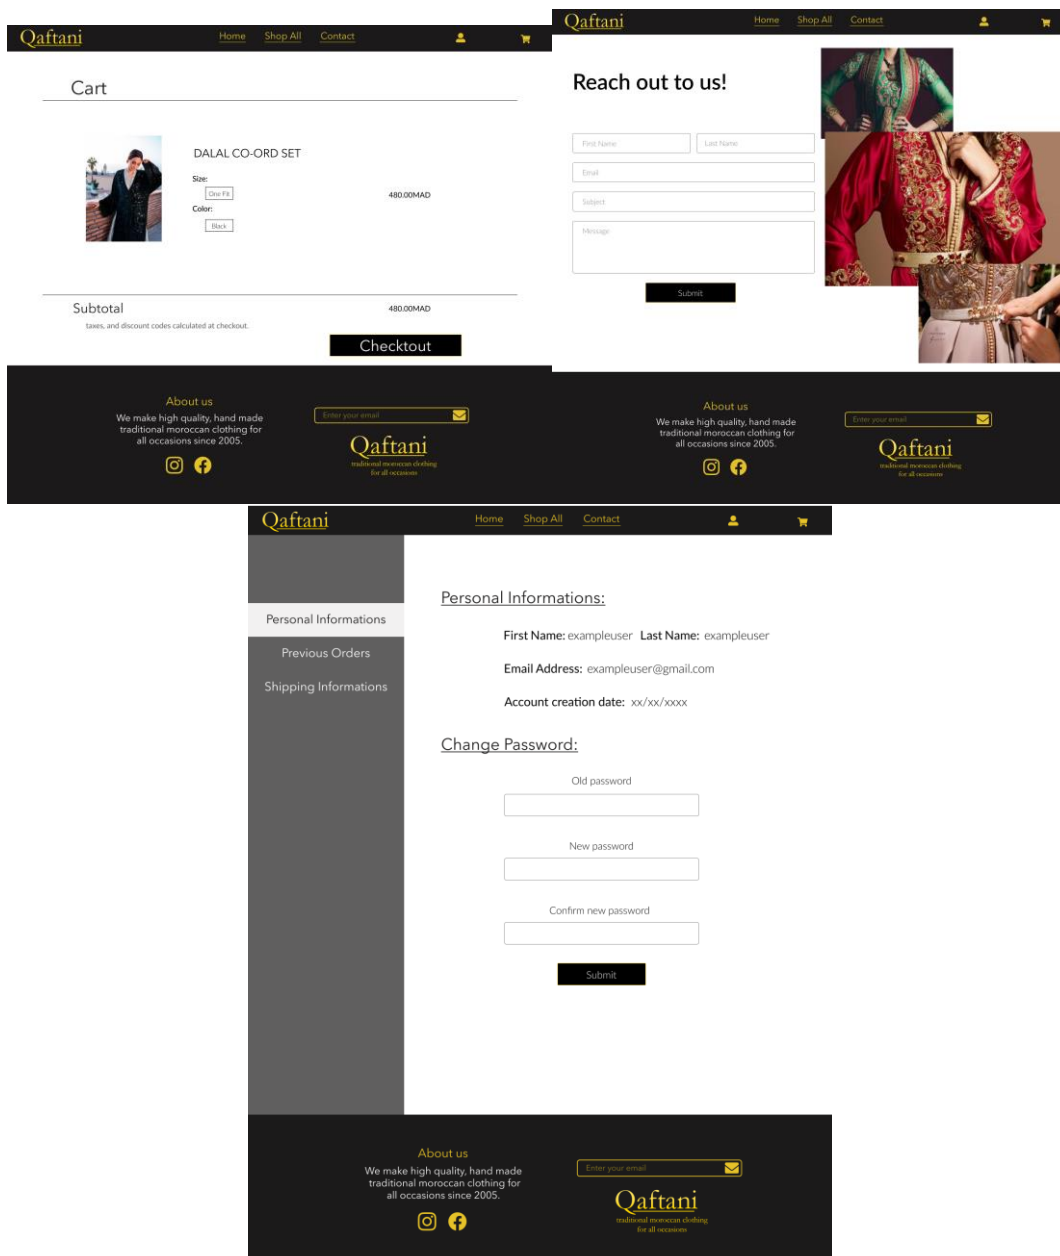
Qaftani
Home Shop All Contact

Cart

DALAL CO-ORD SET

Size:
One Fit
Color:
Black

480.00MAD

Subtotal
480.00MAD

taxes, and discount codes calculated at checkout.

Checkout

About us
We make high quality, hand made traditional moroccan clothing for all occasions since 2005.

Enter your email

Qaftani
traditional moroccan clothing for all occasions

Qaftani
Home Shop All Contact

Reach out to us!

First Name
Last Name
Email
Subject
Message

Submit

About us
We make high quality, hand made traditional moroccan clothing for all occasions since 2005.

Enter your email

Qaftani
traditional moroccan clothing for all occasions

Qaftani
Home Shop All Contact

Personal Informations
Previous Orders
Shipping Informations

Personal Informations:

First Name: exampleuser Last Name: exampleuser

Email Address: exampleuser@gmail.com

Account creation date: xx/xx/xxxx

Change Password:

Old password

New password

Confirm new password

Submit

About us
We make high quality, hand made traditional moroccan clothing for all occasions since 2005.

Enter your email

Qaftani
traditional moroccan clothing for all occasions